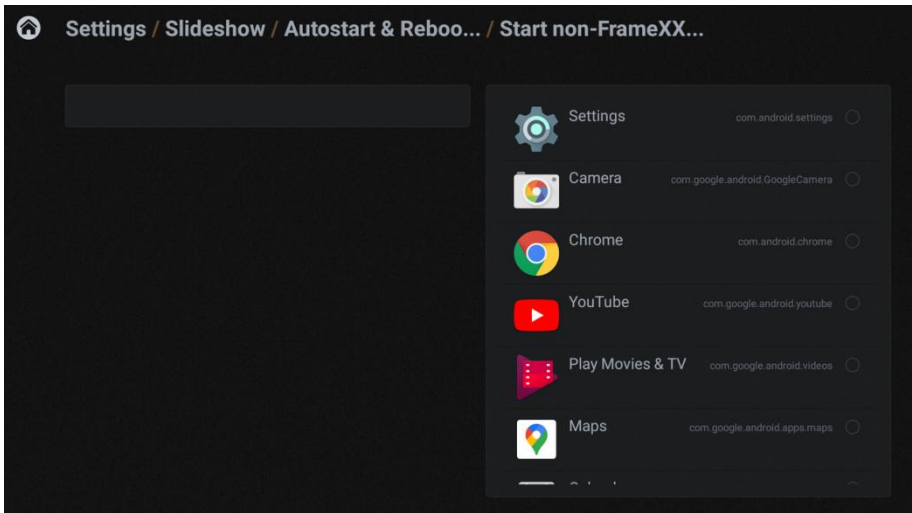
Settings / Slideshow / Autostart & Reboo... / Start non-FrameXX...

Settings com.android.settings

Camera com.google.android.GoogleCamera

Chrome com.android.chrome

YouTube com.google.android.youtube

Play Movies & TV com.google.android.videos

Maps com.google.android.apps.maps

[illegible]